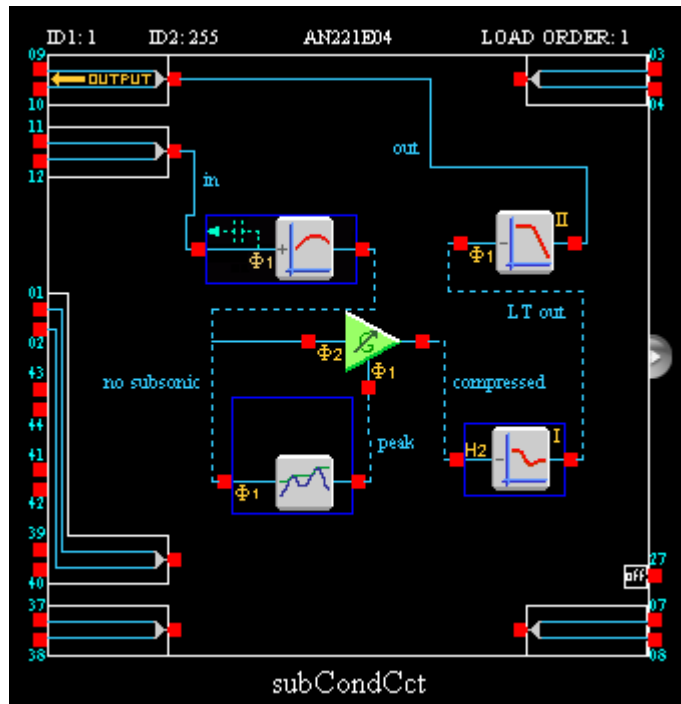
ID1: 1 ID2: 255 AN221E04 LOAD ORDER: 1

09
OUTPUT
10
11
12
in
out
03
04
$\Phi$1
$\Phi$1
II
LT out
01
02
43
44
41
42
39
40
37
38
no subsonic
$\Phi$2
$\Phi$1
compressed
peak
$\Phi$1
H2
I
27
off
07
08

subCondCct